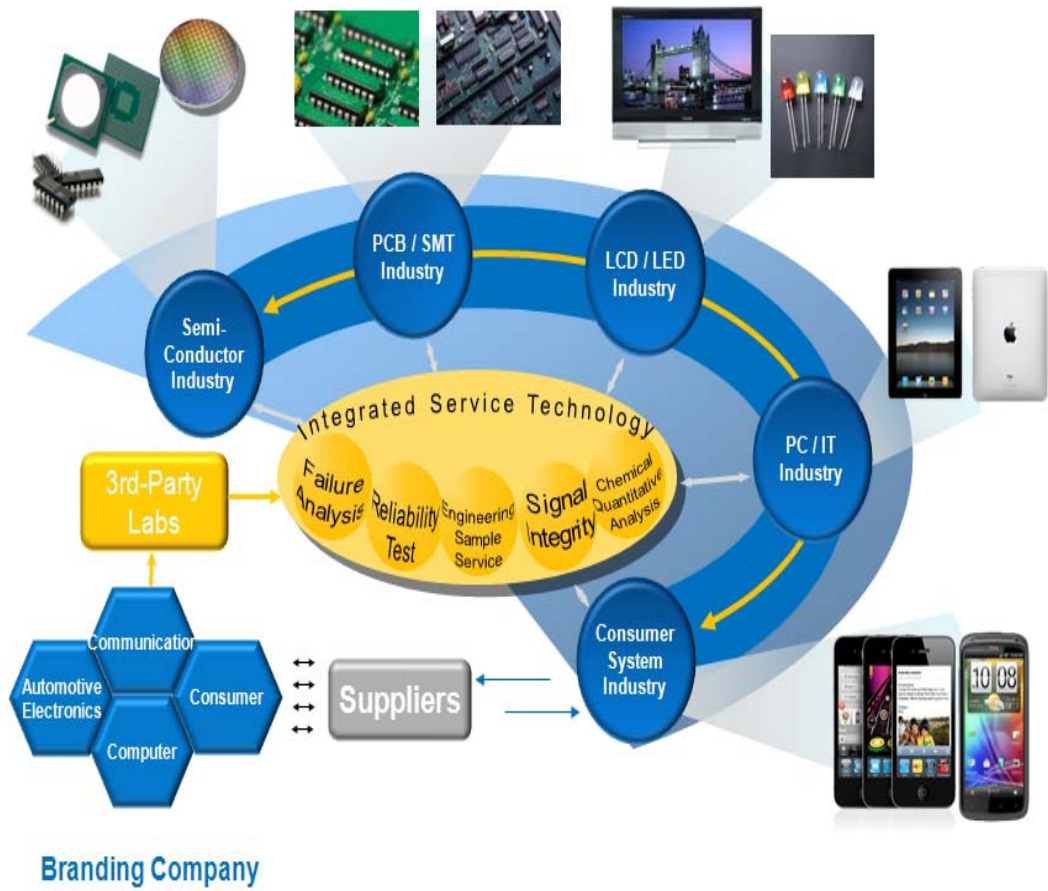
PCB / SMT Industry

LCD / LED Industry

Semi-Conductor Industry

Integrated Service Technology

PC / IT Industry

3rd-Party Labs

Failure Analysis

Reliability Test

Engineering Sample Service

Signal Integrity

Chemical Quantitative Analysis

Consumer System Industry

Communicatio

Automotive Electronics

Consumer

Computer

Suppliers

10 08

Branding Company